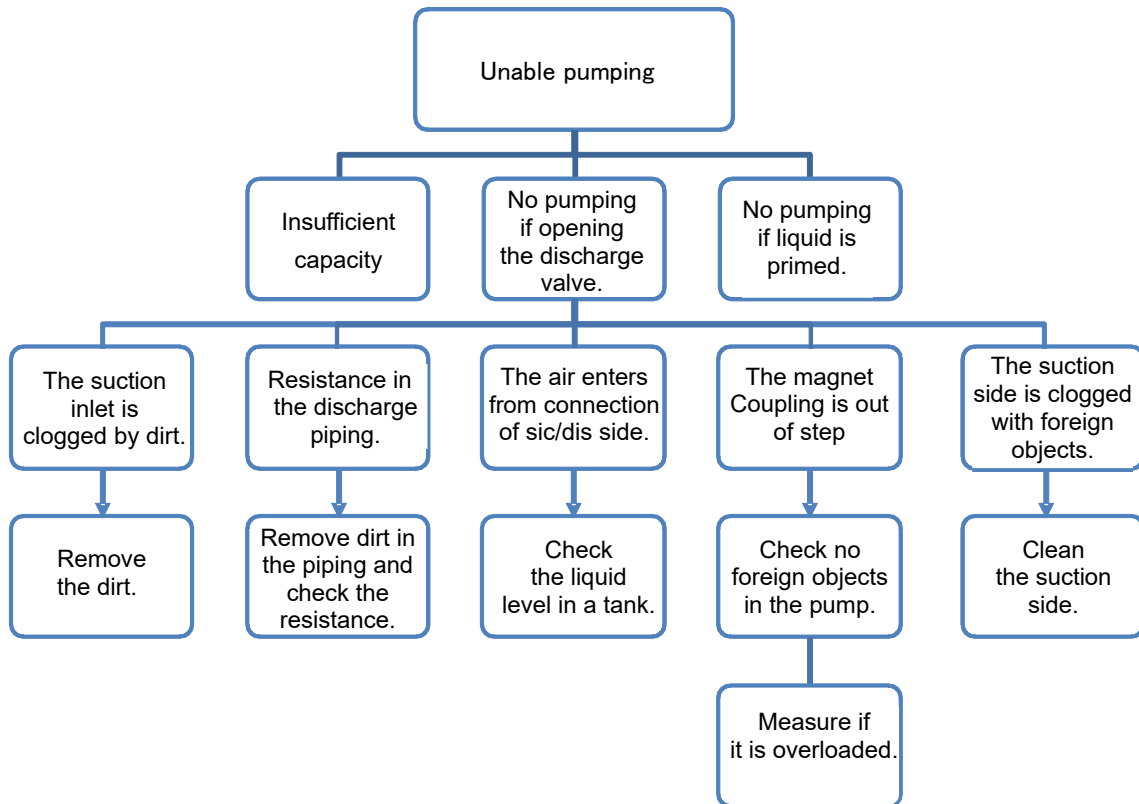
Unable pumping

Insufficient capacity

No pumping if opening the discharge valve.

No pumping if liquid is primed.

The suction inlet is clogged by dirt.

Resistance in the discharge piping.

The air enters from connection of sic/dis side.

The magnet Coupling is out of step

The suction side is clogged with foreign objects.

Remove the dirt.

Remove dirt in the piping and check the resistance.

Check the liquid level in a tank.

Check no foreign objects in the pump.

Clean the suction side.

Measure if it is overloaded.